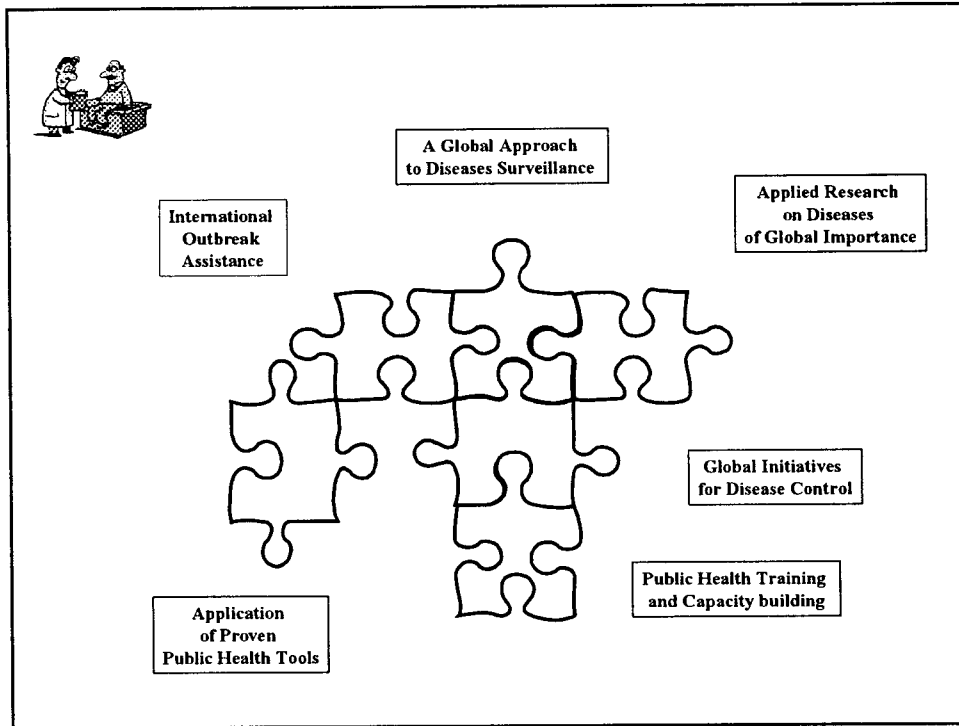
A Global Approach to Diseases Surveillance

International Outbreak Assistance

Applied Research on Diseases of Global Importance

Global Initiatives for Disease Control

Public Health Training and Capacity building

Application of Proven Public Health Tools